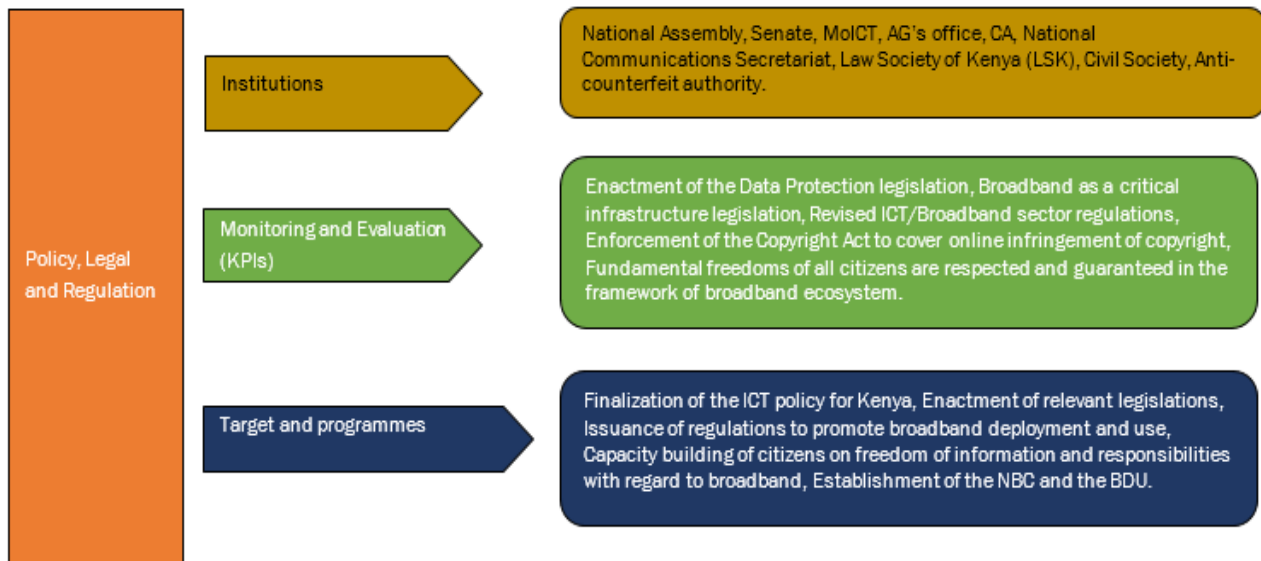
Policy, Legal and Regulation

Institutions

National Assembly, Senate, MoICT, AG's office, CA, National Communications Secretariat, Law Society of Kenya (LSK), Civil Society, Anti-counterfeit authority.

Monitoring and Evaluation (KPIs)

Enactment of the Data Protection legislation, Broadband as a critical infrastructure legislation, Revised ICT/Broadband sector regulations, Enforcement of the Copyright Act to cover online infringement of copyright, Fundamental freedoms of all citizens are respected and guaranteed in the framework of broadband ecosystem.

Target and programmes

Finalization of the ICT policy for Kenya, Enactment of relevant legislations, Issuance of regulations to promote broadband deployment and use, Capacity building of citizens on freedom of information and responsibilities with regard to broadband, Establishment of the NBC and the BDU.